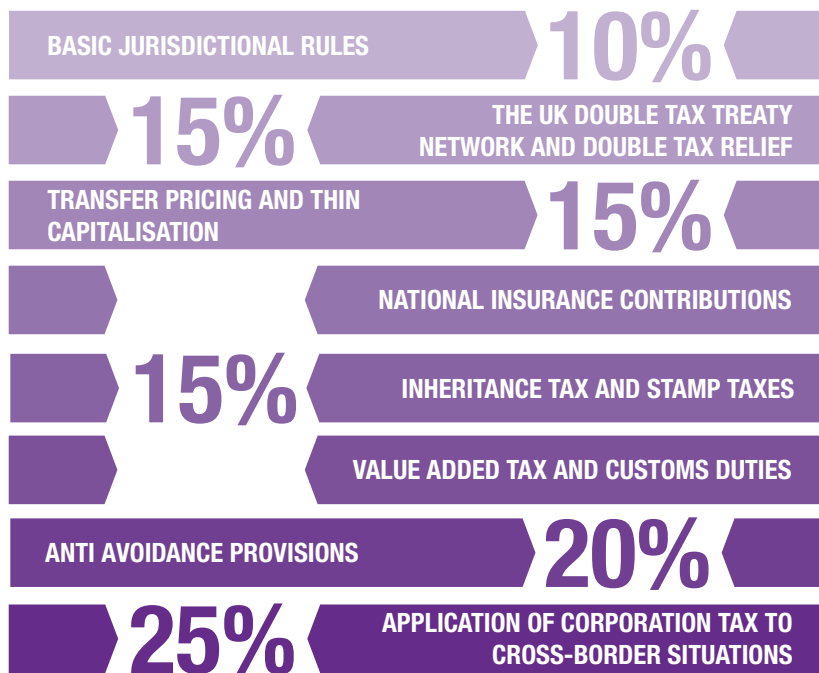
BASIC JURISDICTIONAL RULES 10%

15% THE UK DOUBLE TAX TREATY NETWORK AND DOUBLE TAX RELIEF

TRANSFER PRICING AND THIN CAPITALISATION 15%

NATIONAL INSURANCE CONTRIBUTIONS

15% INHERITANCE TAX AND STAMP TAXES

VALUE ADDED TAX AND CUSTOMS DUTIES

ANTI AVOIDANCE PROVISIONS 20%

25% APPLICATION OF CORPORATION TAX TO CROSS-BORDER SITUATIONS